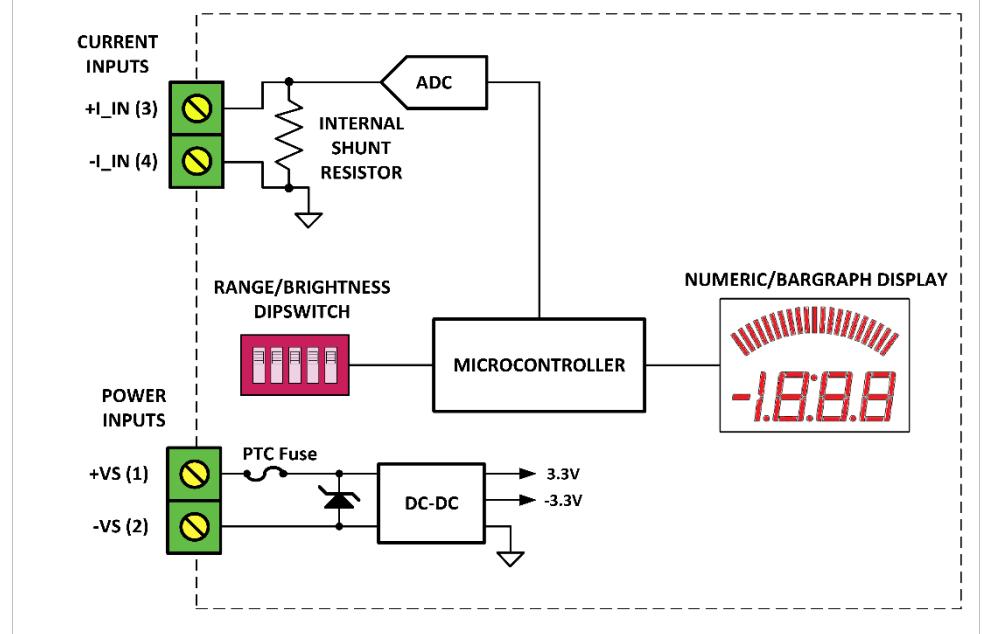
CURRENT INPUTS

+I_IN (3)

-I_IN (4)

ADC

INTERNAL SHUNT RESISTOR

RANGE/BRIGHTNESS DIPSWITCH

NUMERIC/BARGRAPH DISPLAY

MICROCONTROLLER

-1.8.8.8

POWER INPUTS

+VS (1)

-VS (2)

PTC Fuse

DC-DC

3.3V

-3.3V